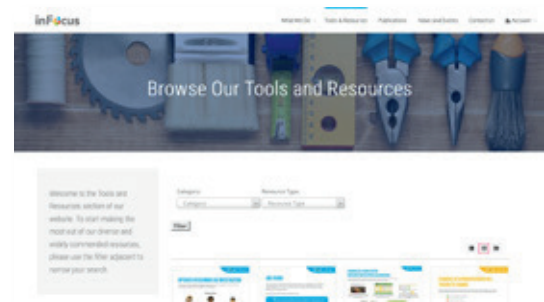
inFocus

What We Do · Tools & Resources · Publications · News and Events · Contact us · Account

Browse Our Tools and Resources

Welcome to the Tools and Resources section of our website. To start making the most out of our diverse and widely commended resources, please use the filter adjacent to narrow your search.

Category
Category

Resource Type
Resource Type

Filter

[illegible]